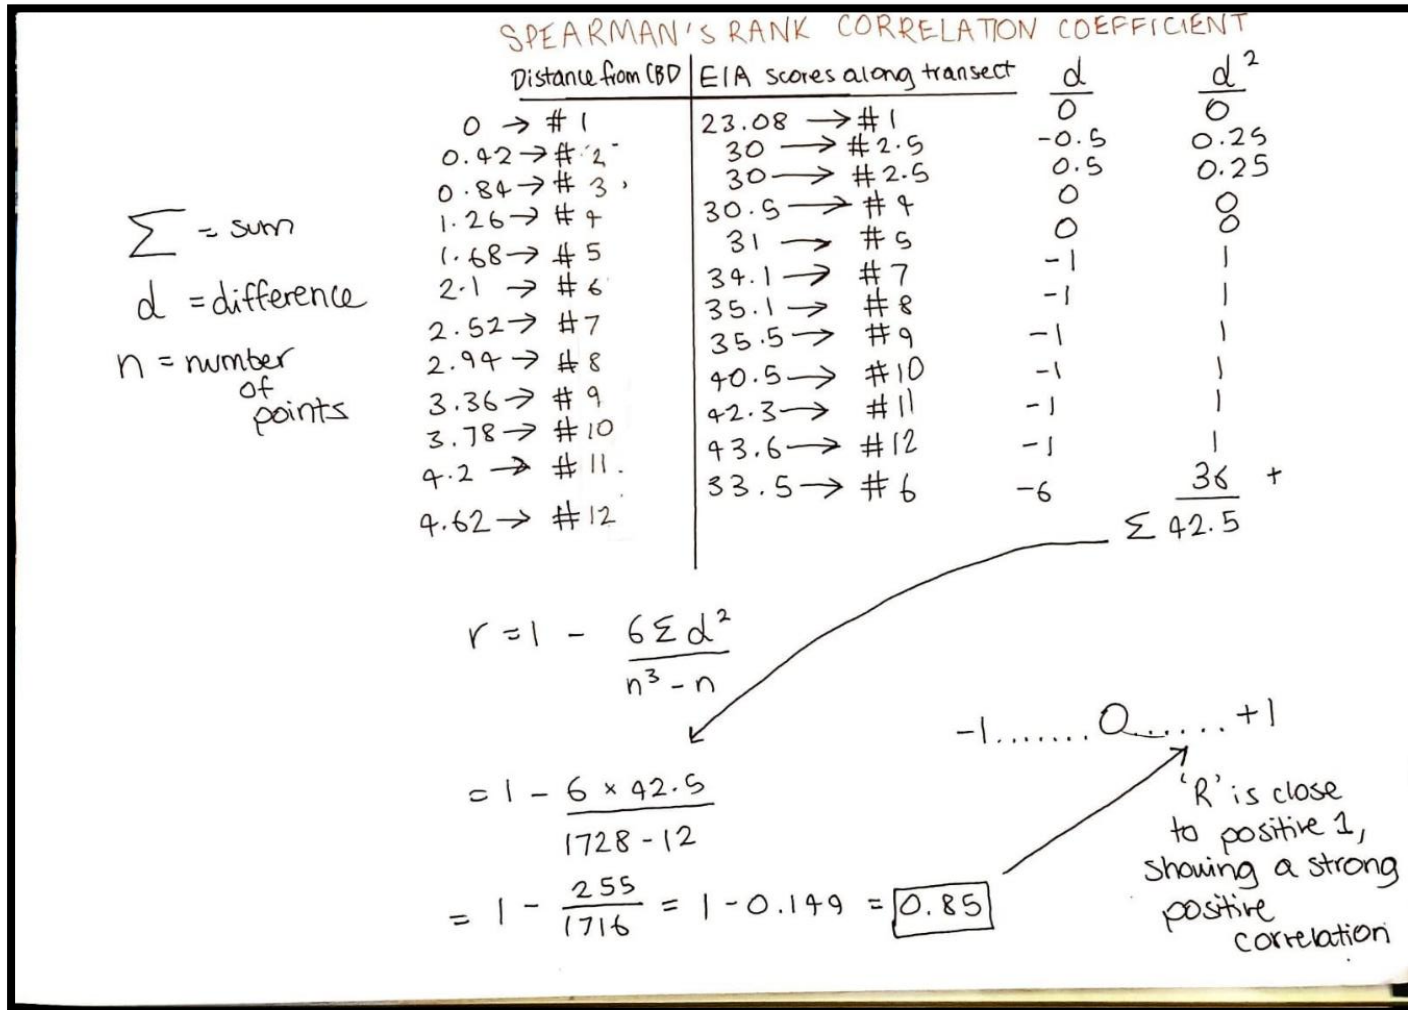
SPEARMAN'S RANK CORRELATION COEFFICIENT

$\sum$ = sum

d = difference

n = number of points

| Distance from CBD | EIA scores along transect | d | $d^2$ |
|---|---|---|---|
| 0 → #1 | 23.08 → #1 | 0 | 0 |
| 0.42 → #2 | 30 → #2.5 | -0.5 | 0.25 |
| 0.84 → #3 | 30 → #2.5 | 0.5 | 0.25 |
| 1.26 → #4 | 30.5 → #4 | 0 | 0 |
| 1.68 → #5 | 31 → #5 | 0 | 0 |
| 2.1 → #6 | 34.1 → #7 | -1 | 1 |
| 2.52 → #7 | 35.1 → #8 | -1 | 1 |
| 2.94 → #8 | 35.5 → #9 | -1 | 1 |
| 3.36 → #9 | 40.5 → #10 | -1 | 1 |
| 3.78 → #10 | 42.3 → #11 | -1 | 1 |
| 4.2 → #11 | 43.6 → #12 | -1 | 1 |
| 4.62 → #12 | 33.5 → #6 | -6 | 36 + |

$\Sigma$ 42.5

$r = 1 - \frac{6\Sigma d^2}{n^3 - n}$

$= 1 - \frac{6 \times 42.5}{1728 - 12}$

$= 1 - \frac{255}{1716} = 1 - 0.149 = \boxed{0.85}$

-1 ...... 0 ...... +1

'R' is close to positive 1, showing a strong positive correlation